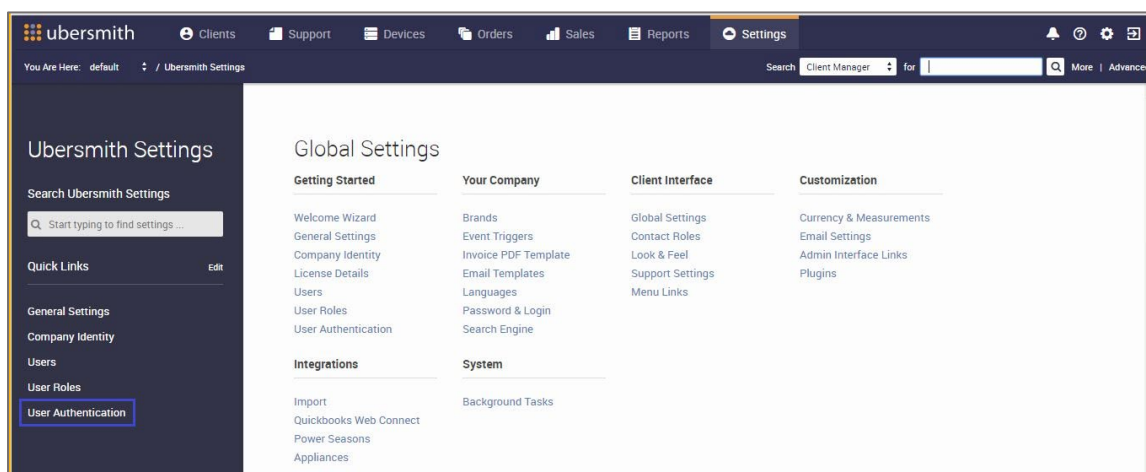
ubersmith Clients Support Devices Orders Sales Reports Settings

You Are Here: default / Ubersmith Settings

Search Client Manager for More | Advance

Ubersmith Settings

Search Ubersmith Settings

Start typing to find settings ...

Quick Links Edit

General Settings
Company Identity
Users
User Roles
User Authentication

Global Settings

Getting Started

Welcome Wizard
General Settings
Company Identity
License Details
Users
User Roles
User Authentication

Integrations

Import
Quickbooks Web Connect
Power Seasons
Appliances

Your Company

Brands
Event Triggers
Invoice PDF Template
Email Templates
Languages
Password & Login
Search Engine

System

Background Tasks

Client Interface

Global Settings
Contact Roles
Look & Feel
Support Settings
Menu Links

Customization

Currency & Measurements
Email Settings
Admin Interface Links
Plugins